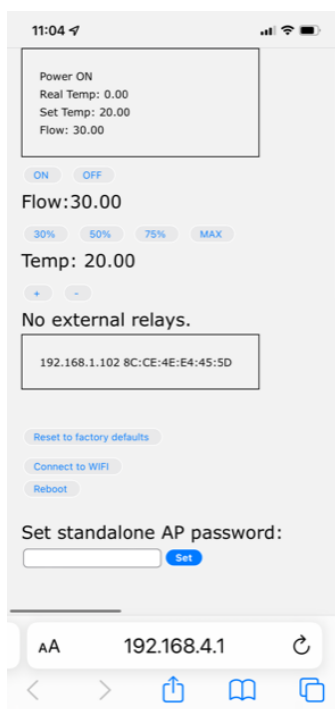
11:04

Power ON
Real Temp: 0.00
Set Temp: 20.00
Flow: 30.00

ON OFF

Flow:30.00

30% 50% 75% MAX

Temp: 20.00

+ -

No external relays.

192.168.1.102 8C:CE:4E:E4:45:5D

Reset to factory defaults

Connect to WIFI

Reboot

Set standalone AP password:

Set

AA 192.168.4.1